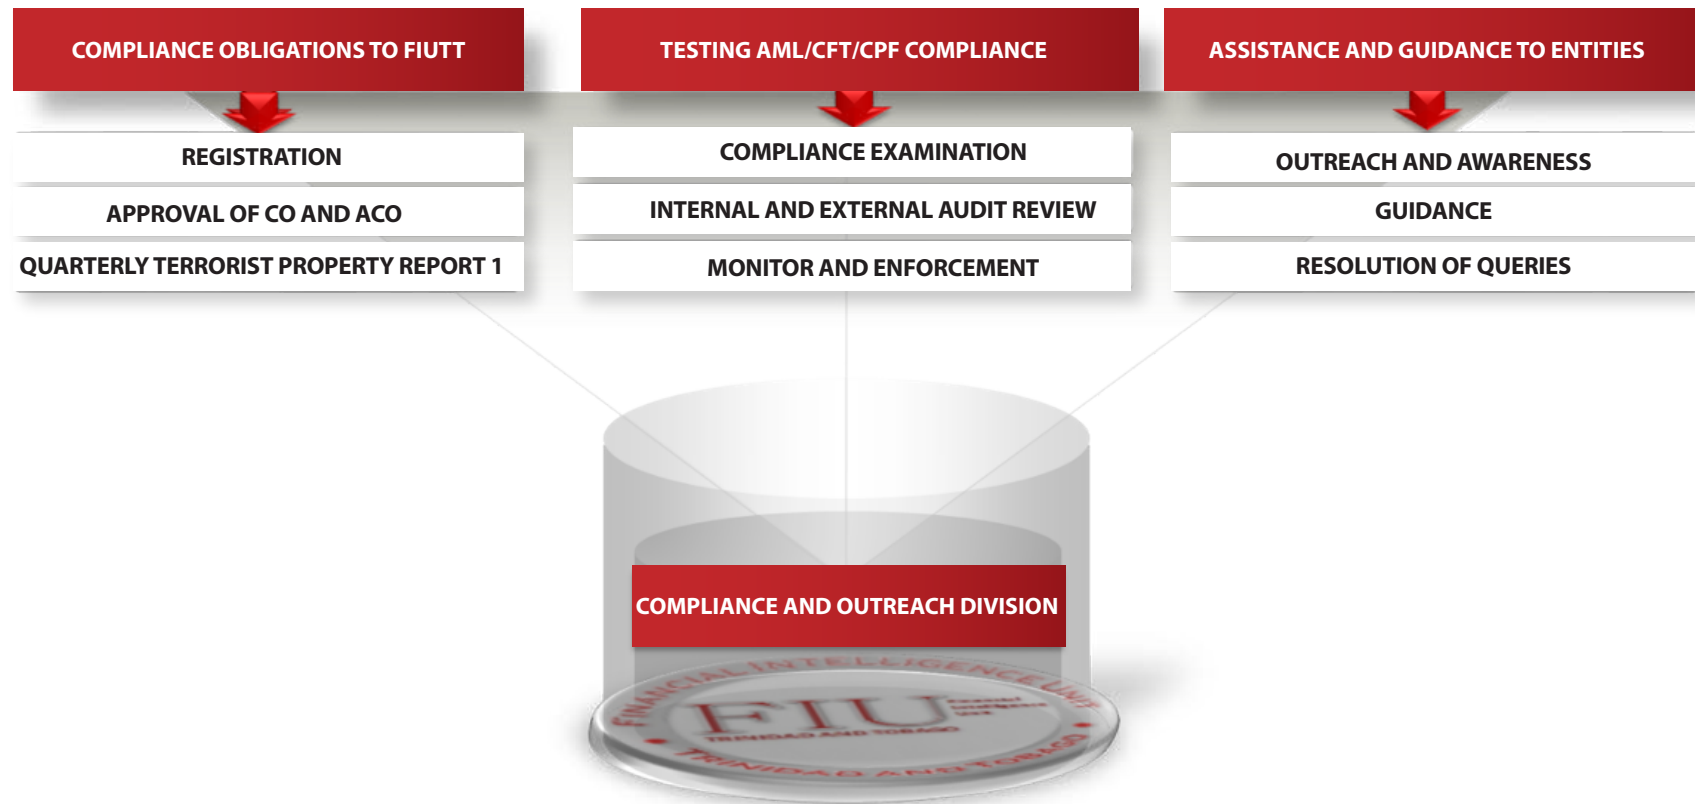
COMPLIANCE OBLIGATIONS TO FIUTT

REGISTRATION

APPROVAL OF CO AND ACO

QUARTERLY TERRORIST PROPERTY REPORT 1

TESTING AML/CFT/CPF COMPLIANCE

COMPLIANCE EXAMINATION

INTERNAL AND EXTERNAL AUDIT REVIEW

MONITOR AND ENFORCEMENT

ASSISTANCE AND GUIDANCE TO ENTITIES

OUTREACH AND AWARENESS

GUIDANCE

RESOLUTION OF QUERIES

COMPLIANCE AND OUTREACH DIVISION

FINANCIAL INTELLIGENCE UNIT

FIU

TRINIDAD AND TOBAGO